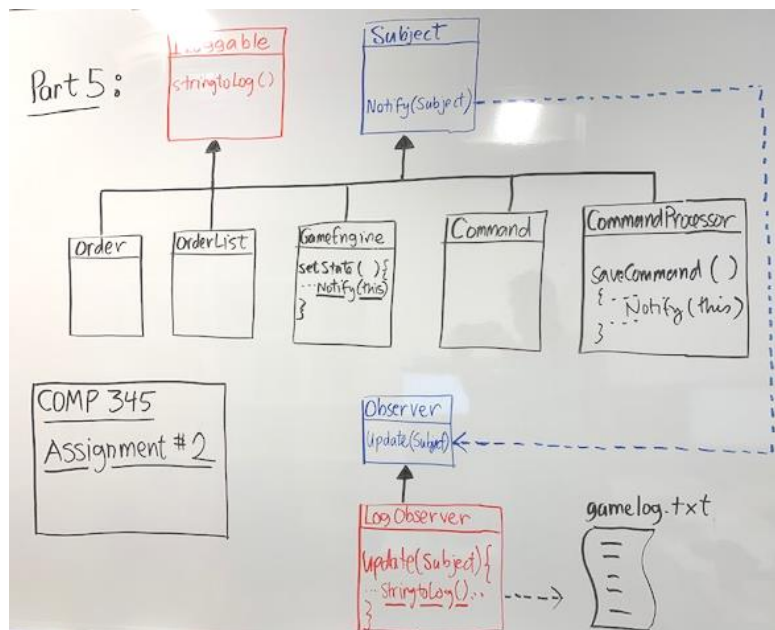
Part 5:

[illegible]ggable
stringtoLog()

Subject
Notify(Subject)

Order

OrderList

GameEngine
setState(){
...Notify(this)
}

Command

CommandProcessor
saveCommand()
{...Notify(this)
}...

COMP 345
Assignment #2

Observer
Update(Subject)

LogObserver
Update(Subject){
...StringtoLog()...
}

gamelog.txt